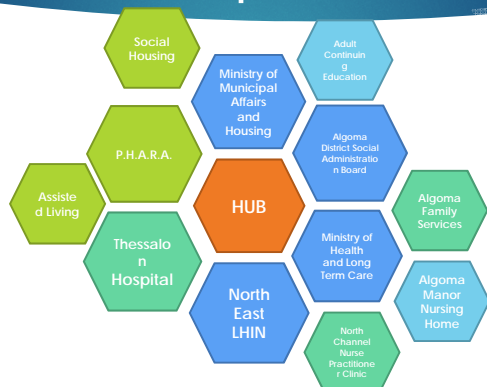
Social Housing

Ministry of Municipal Affairs and Housing

Adult Continuing Education

P.H.A.R.A.

Algoma District Social Administration Board

Assisted Living

HUB

Algoma Family Services

Thessalon Hospital

Ministry of Health and Long Term Care

Algoma Manor Nursing Home

North East LHIN

North Channel Nurse Practitioner Clinic